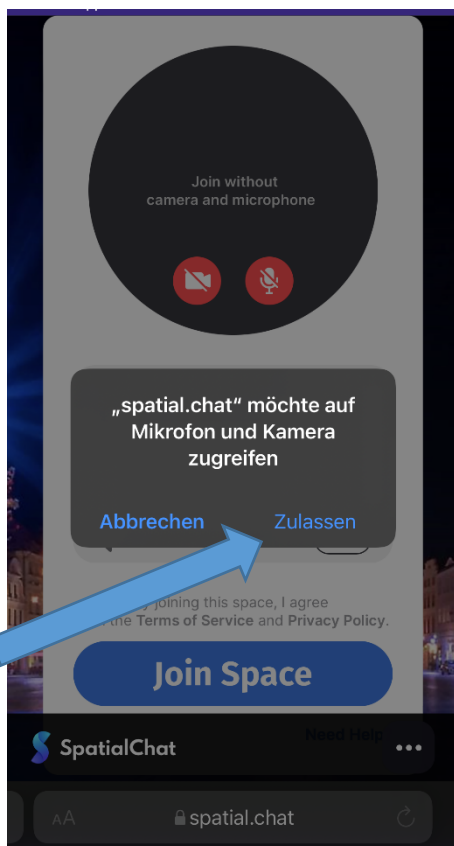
Join without camera and microphone

„spatial.chat“ möchte auf Mikrofon und Kamera zugreifen

Abbrechen Zulassen

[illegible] joining this space, I agree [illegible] the Terms of Service and Privacy Policy.

Join Space

SpatialChat

Need Help

AA spatial.chat